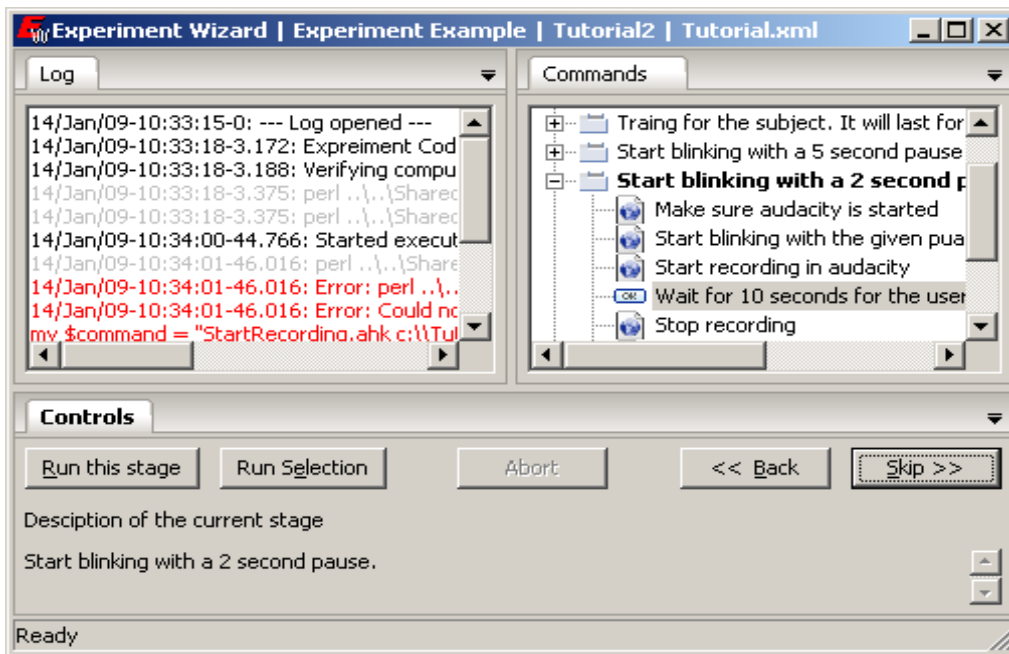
Experiment Wizard | Experiment Example | Tutorial2 | Tutorial.xml

Log

14/Jan/09-10:33:15-0: --- Log opened ---
14/Jan/09-10:33:18-3.172: Expreiment Cod
14/Jan/09-10:33:18-3.188: Verifying compu
14/Jan/09-10:33:18-3.375: perl ..\..\Sharec
14/Jan/09-10:33:18-3.375: perl ..\..\Sharec
14/Jan/09-10:34:00-44.766: Started execut
14/Jan/09-10:34:01-46.016: perl ..\..\Share
14/Jan/09-10:34:01-46.016: Error: perl ..\..
14/Jan/09-10:34:01-46.016: Error: Could nc
my $command = "StartRecording.ahk c:\\Tu

Commands

Traing for the subject. It will last for
Start blinking with a 5 second pause
Start blinking with a 2 second p
Make sure audacity is started
Start blinking with the given pua
Start recording in audacity
Wait for 10 seconds for the user
Stop recording

Controls

Run this stage
Run Selection
Abort
<< Back
Skip >>

Desciption of the current stage

Start blinking with a 2 second pause.

Ready